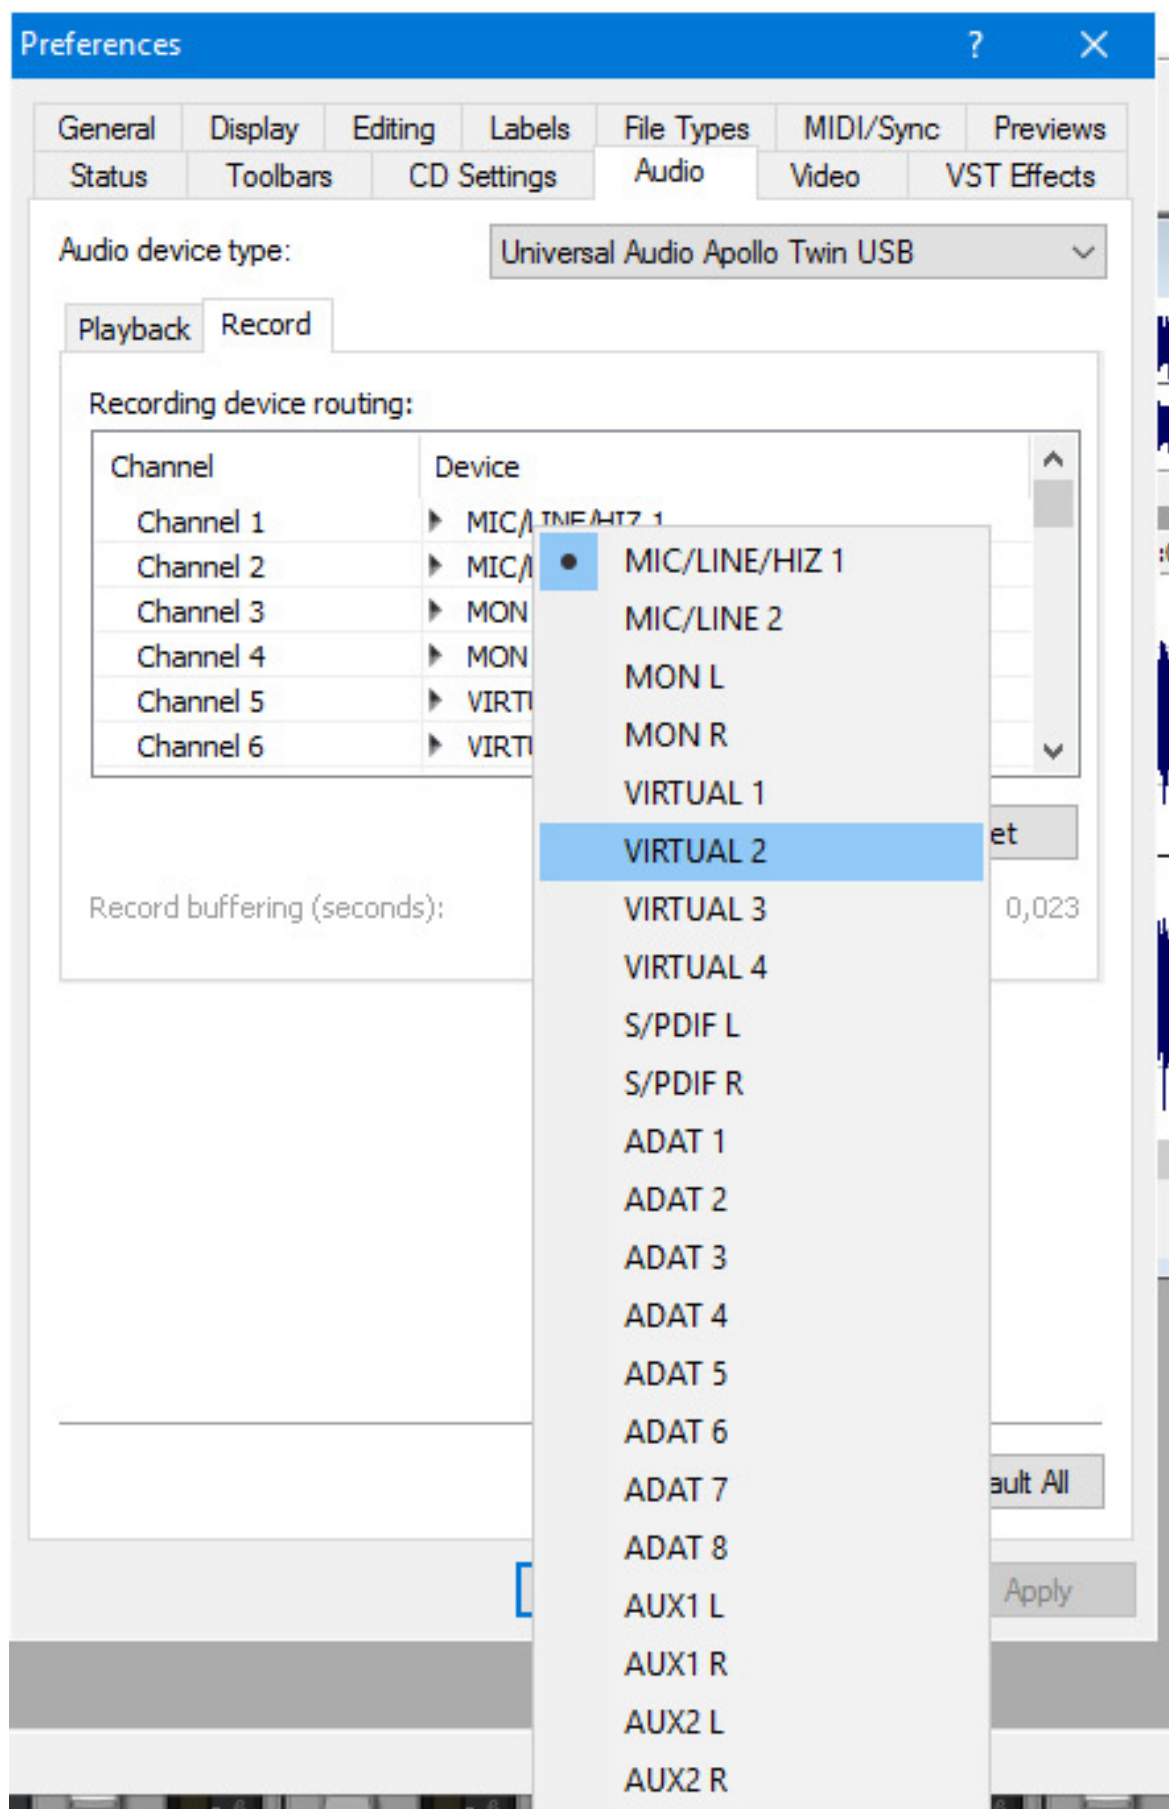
Preferences ? ✕

General Display Editing Labels File Types MIDI/Sync Previews
Status Toolbars CD Settings Audio Video VST Effects

Audio device type: Universal Audio Apollo Twin USB

Playback Record

Recording device routing:

| Channel | Device |
|---|---|
| Channel 1 | MIC/LINE/HIZ 1 |
| Channel 2 | MIC/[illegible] |
| Channel 3 | MON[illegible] |
| Channel 4 | MON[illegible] |
| Channel 5 | VIRT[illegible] |
| Channel 6 | VIRT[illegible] |

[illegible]et

Record buffering (seconds): 0,023

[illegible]ault All

Apply

MIC/LINE/HIZ 1
MIC/LINE 2
MON L
MON R
VIRTUAL 1
VIRTUAL 2
VIRTUAL 3
VIRTUAL 4
S/PDIF L
S/PDIF R
ADAT 1
ADAT 2
ADAT 3
ADAT 4
ADAT 5
ADAT 6
ADAT 7
ADAT 8
AUX1 L
AUX1 R
AUX2 L
AUX2 R